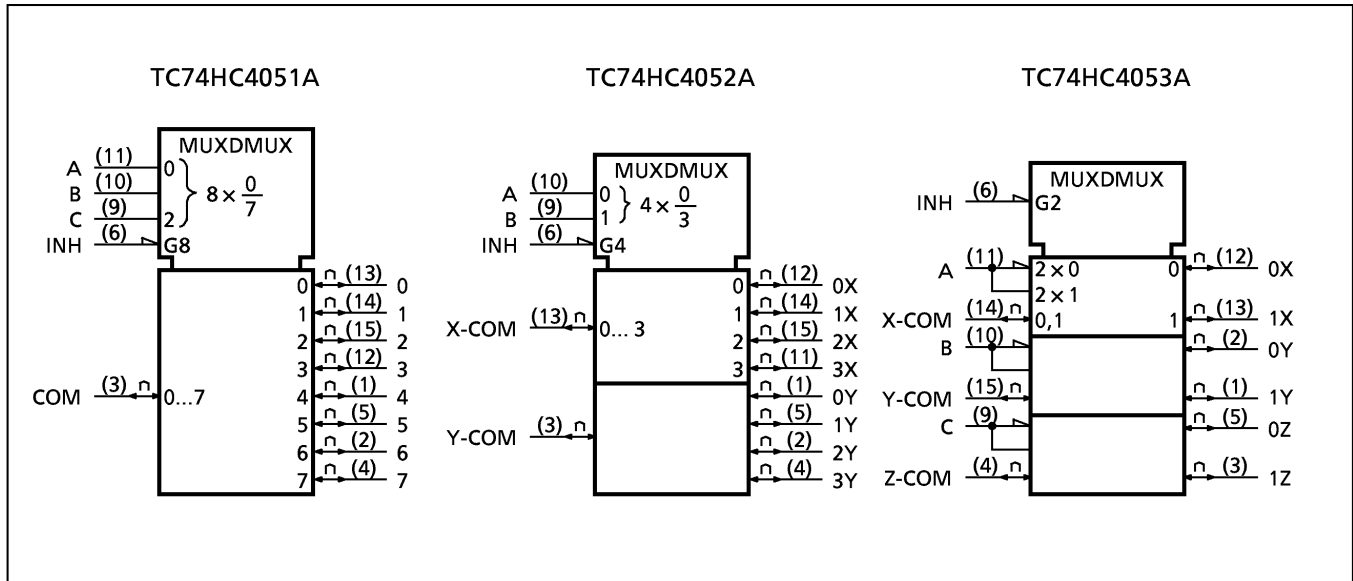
TC74HC4051A

MUXDMUX

A (11) 0
B (10)
C (9) 2
$8 \times \frac{0}{7}$
INH (6) G8

COM (3) 0...7

0 (13) 0
1 (14) 1
2 (15) 2
3 (12) 3
4 (1) 4
5 (5) 5
6 (2) 6
7 (4) 7

TC74HC4052A

MUXDMUX

A (10) 0
B (9) 1
$4 \times \frac{0}{3}$
INH (6) G4

X-COM (13) 0... 3

Y-COM (3)

0 (12) 0X
1 (14) 1X
2 (15) 2X
3 (11) 3X
(1) 0Y
(5) 1Y
(2) 2Y
(4) 3Y

TC74HC4053A

MUXDMUX

INH (6) G2

A (11) $2 \times 0$
$2 \times 1$
X-COM (14) 0,1
B (10)
Y-COM (15)
C (9)
Z-COM (4)

0 (12) 0X
1 (13) 1X
(2) 0Y
(1) 1Y
(5) 0Z
(3) 1Z